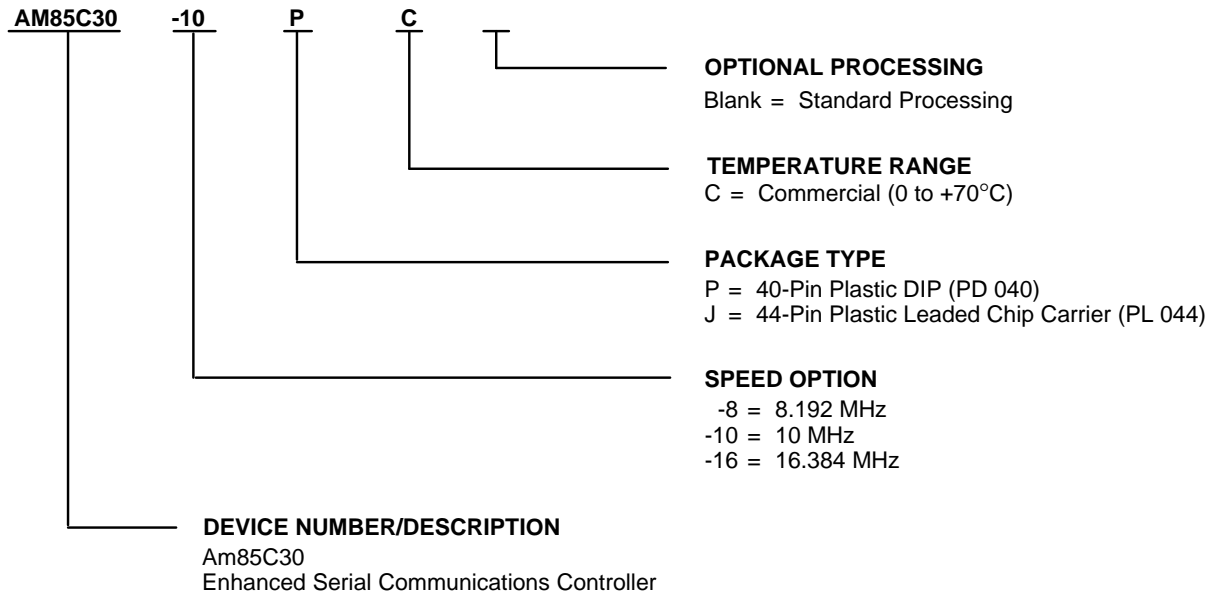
AM85C30 -10 P C

OPTIONAL PROCESSING
Blank = Standard Processing

TEMPERATURE RANGE
C = Commercial (0 to +70°C)

PACKAGE TYPE
P = 40-Pin Plastic DIP (PD 040)
J = 44-Pin Plastic Leaded Chip Carrier (PL 044)

SPEED OPTION
-8 = 8.192 MHz
-10 = 10 MHz
-16 = 16.384 MHz

DEVICE NUMBER/DESCRIPTION
Am85C30
Enhanced Serial Communications Controller